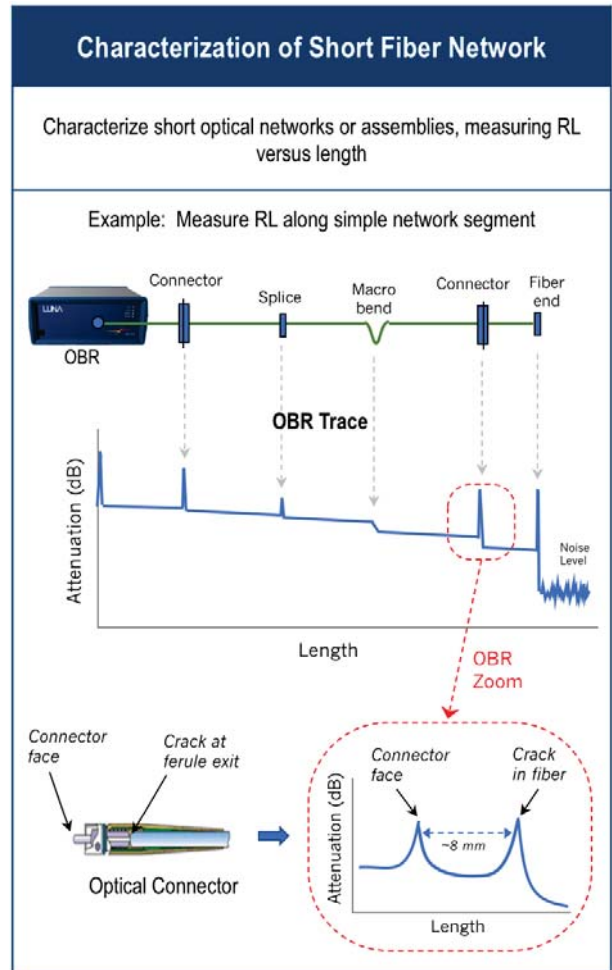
Characterization of Short Fiber Network

Characterize short optical networks or assemblies, measuring RL versus length

Example: Measure RL along simple network segment

LUNA

OBR

Connector

Splice

Macro bend

Connector

Fiber end

OBR Trace

Attenuation (dB)

Noise Level

Length

OBR Zoom

Connector face

Crack at ferule exit

Optical Connector

Connector face

Crack in fiber

~8 mm

Attenuation (dB)

Length